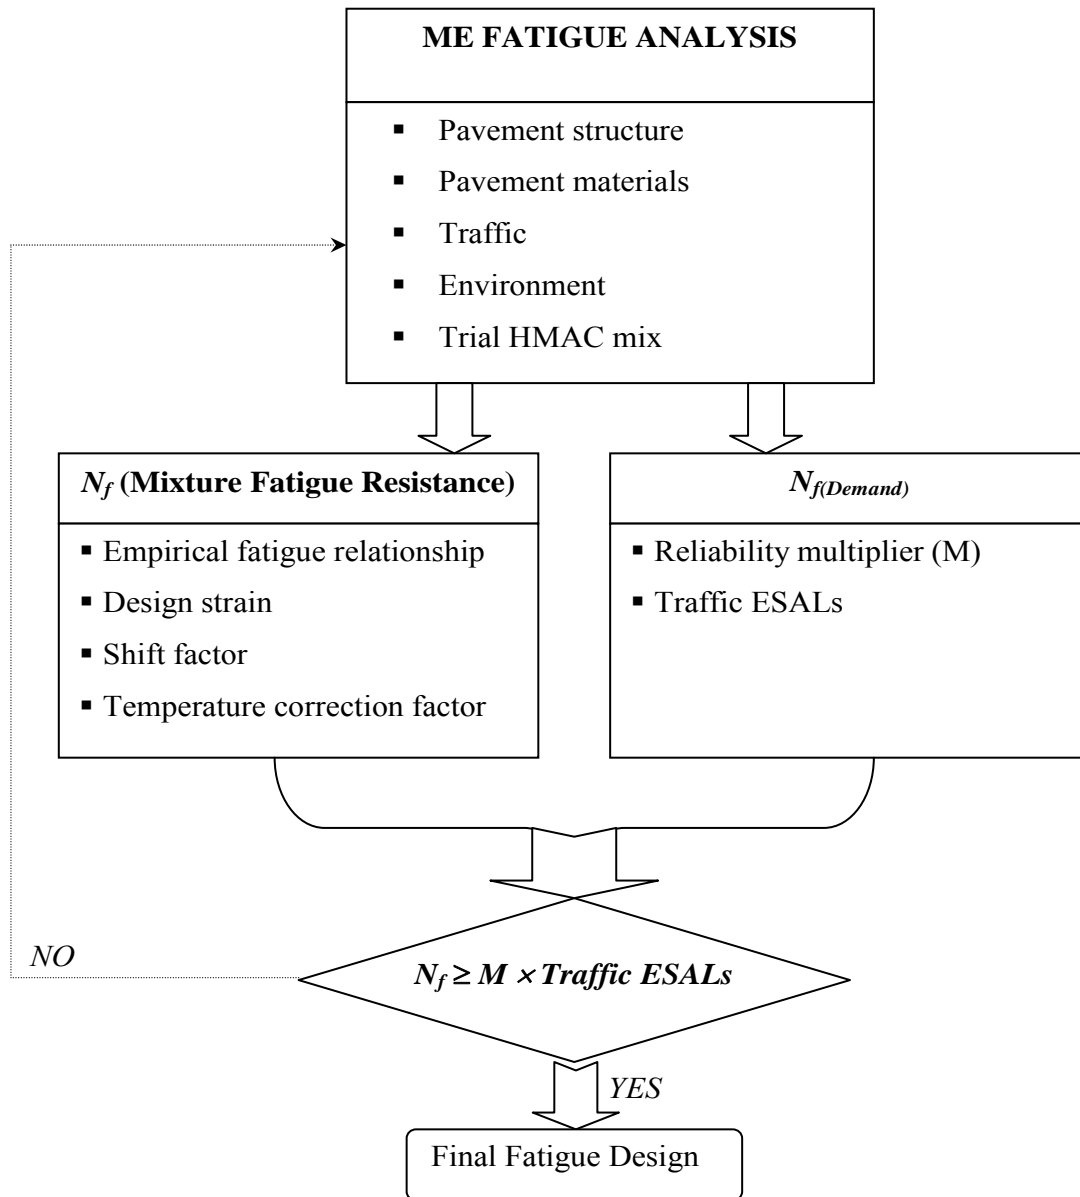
ME FATIGUE ANALYSIS

▪ Pavement structure
▪ Pavement materials
▪ Traffic
▪ Environment
▪ Trial HMAC mix

$N_f$ (Mixture Fatigue Resistance)

▪ Empirical fatigue relationship
▪ Design strain
▪ Shift factor
▪ Temperature correction factor

$N_{f(Demand)}$

▪ Reliability multiplier (M)
▪ Traffic ESALs

NO

$N_f \geq M \times Traffic\ ESALs$

YES

Final Fatigue Design